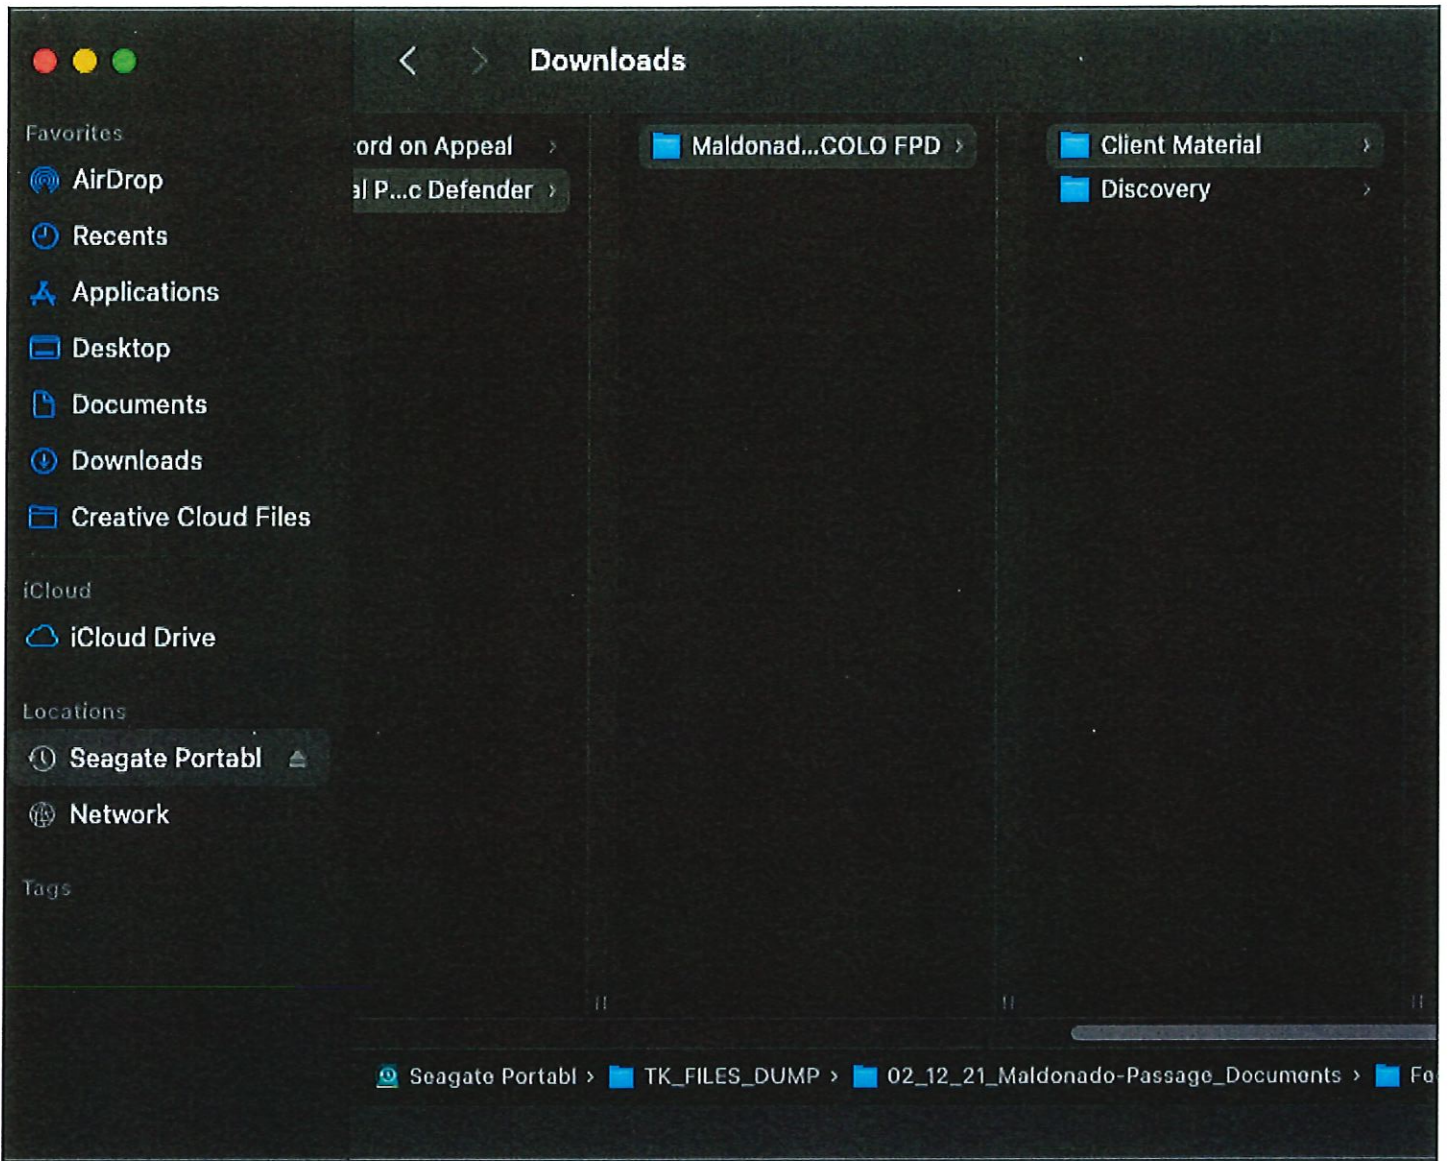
Downloads

Favorites
AirDrop
Recents
Applications
Desktop
Documents
Downloads
Creative Cloud Files

iCloud
iCloud Drive

Locations
Seagate Portabl
Network

Tags

ord on Appeal
al P...c Defender

Maldonad...COLO FPD

Client Material
Discovery

Seagate Portabl › TK_FILES_DUMP › 02_12_21_Maldonado-Passage_Documents › Fe